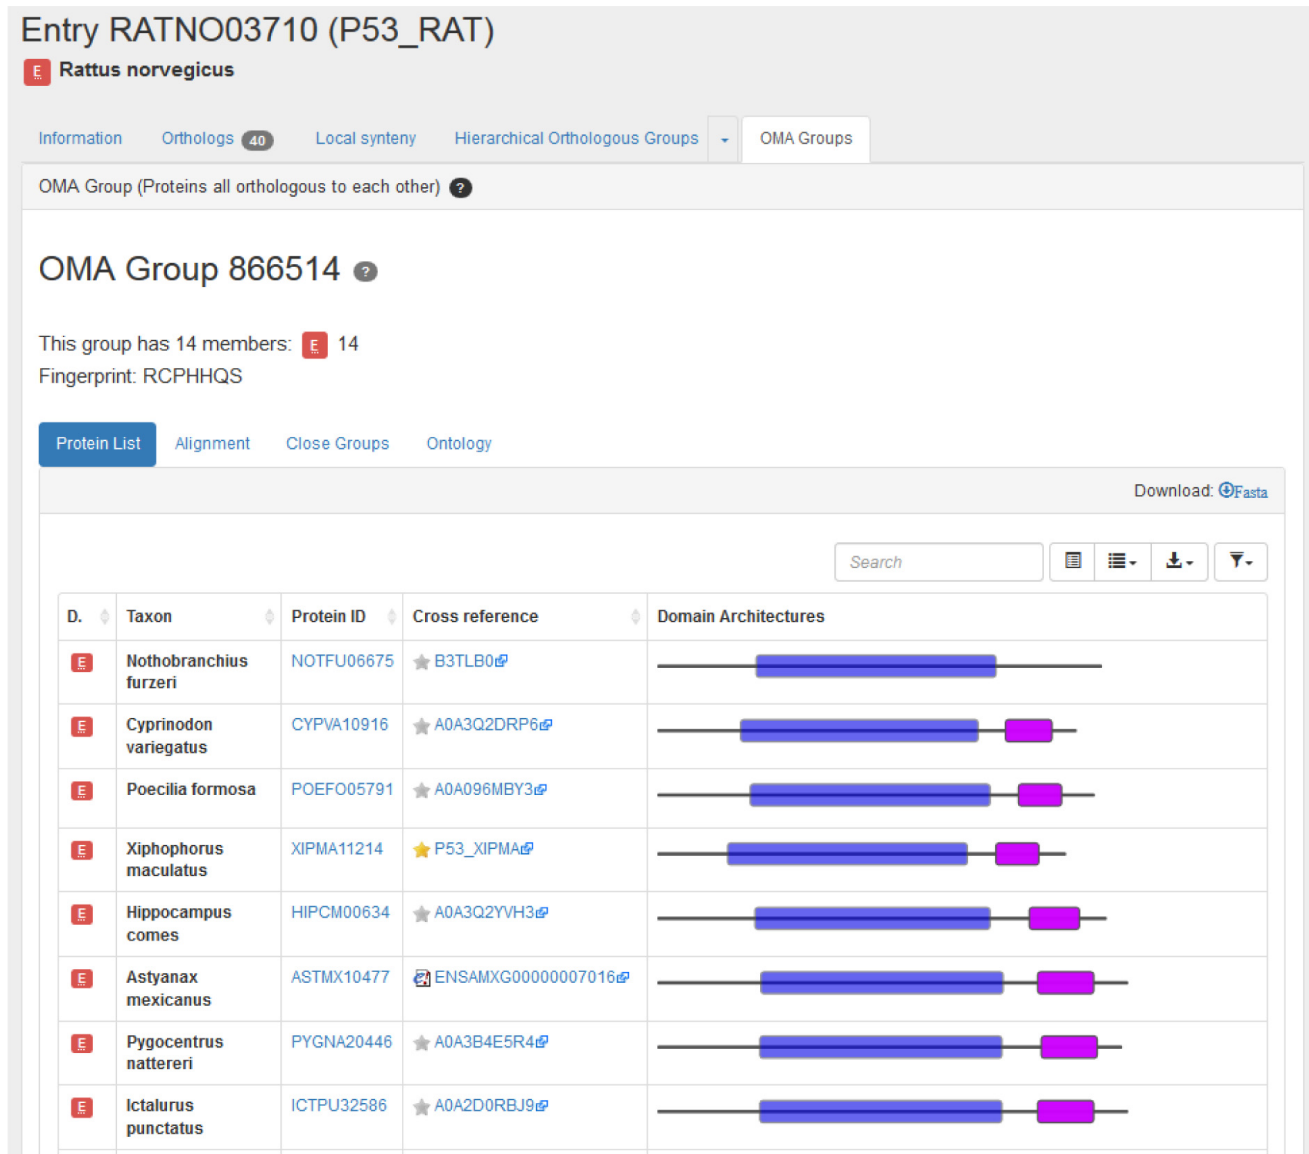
Entry RATNO03710 (P53_RAT)

E Rattus norvegicus

Information Orthologs 40 Local synteny Hierarchical Orthologous Groups OMA Groups

OMA Group (Proteins all orthologous to each other) ?

OMA Group 866514 ?

This group has 14 members: E 14

Fingerprint: RCPHHQS

Protein List Alignment Close Groups Ontology

Download: Fasta

Search

| D. | Taxon | Protein ID | Cross reference | Domain Architectures |
|---|---|---|---|---|
| E | Nothobranchius furzeri | NOTFU06675 | B3TLB0 | |
| E | Cyprinodon variegatus | CYPVA10916 | A0A3Q2DRP6 | |
| E | Poecilia formosa | POEFO05791 | A0A096MBY3 | |
| E | Xiphophorus maculatus | XIPMA11214 | P53_XIPMA | |
| E | Hippocampus comes | HIPCM00634 | A0A3Q2YVH3 | |
| E | Astyanax mexicanus | ASTMX10477 | ENSAMXG00000007016 | |
| E | Pygocentrus nattereri | PYGNA20446 | A0A3B4E5R4 | |
| E | Ictalurus punctatus | ICTPU32586 | A0A2D0RBJ9 | |